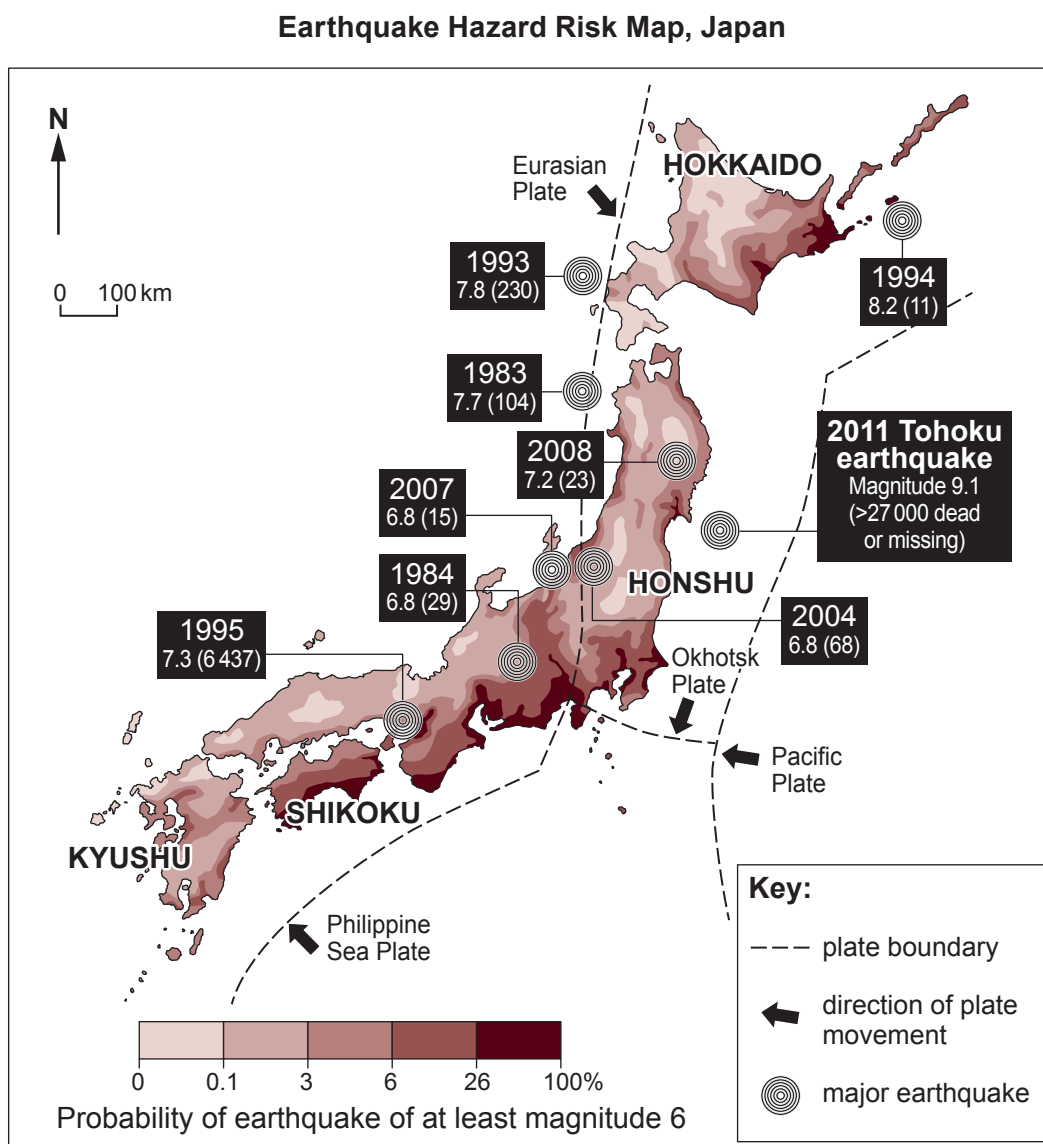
Earthquake Hazard Risk Map, Japan

N

0 100 km

Eurasian Plate

HOKKAIDO

1993
7.8 (230)

1994
8.2 (11)

1983
7.7 (104)

2008
7.2 (23)

2011 Tohoku earthquake
Magnitude 9.1
(>27 000 dead or missing)

2007
6.8 (15)

1984
6.8 (29)

HONSHU

2004
6.8 (68)

1995
7.3 (6 437)

Okhotsk Plate

Pacific Plate

SHIKOKU

KYUSHU

Philippine Sea Plate

Key:
plate boundary
direction of plate movement
major earthquake

0 0.1 3 6 26 100%
Probability of earthquake of at least magnitude 6